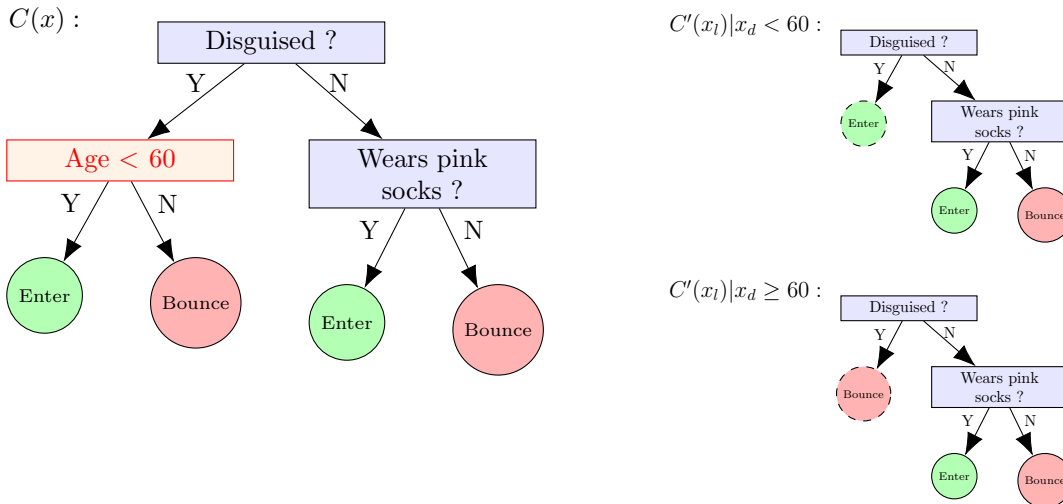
$C(x):$

Disguised ?

Y

N

Age < 60

Y

N

Enter

Bounce

Wears pink socks ?

Y

N

Enter

Bounce

$C'(x_l)|x_d < 60:$

Disguised ?

Y

N

Enter

Wears pink socks ?

Y

N

Enter

Bounce

$C'(x_l)|x_d \geq 60:$

Disguised ?

Y

N

Bounce

Wears pink socks ?

Y

N

Enter

Bounce